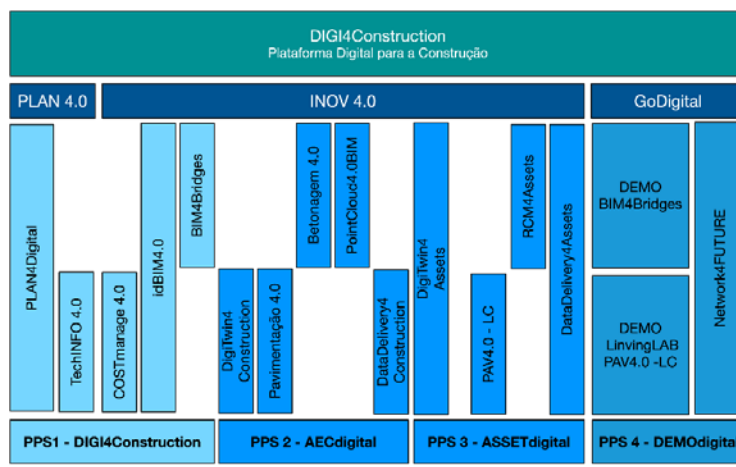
DIGI4Construction
Plataforma Digital para a Construção

PLAN 4.0

INOV 4.0

GoDigital

PLAN4Digital

TechINFO 4.0

COSTmanage 4.0

idBIM4.0

BIM4Bridges

DigiTwin4 Construction

Pavimentação 4.0

Betonagem 4.0

PointCloud4.0BIM

DataDelivery4 Construction

DigiTwin4 Assets

PAV4.0 - LC

RCM4Assets

DataDelivery4Assets

DEMO BIM4Bridges

DEMO LinvingLAB PAV4.0 -LC

Network4FUTURE

PPS1 - DIGI4Construction

PPS 2 - AECdigital

PPS 3 - ASSETdigital

PPS 4 - DEMOdigita